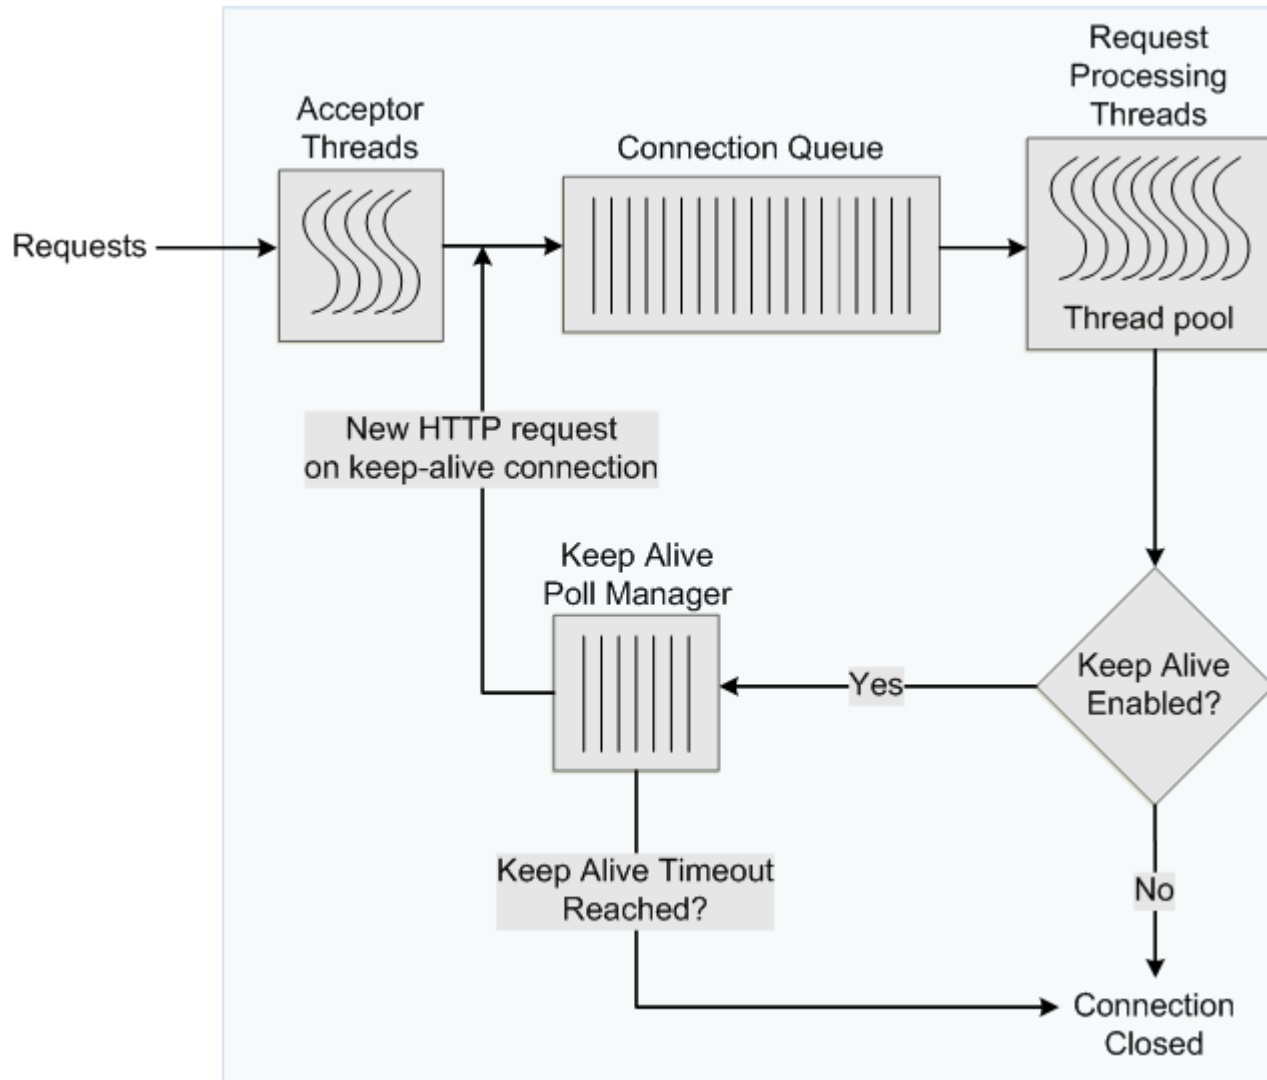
Requests

Acceptor Threads

Connection Queue

Request Processing Threads

Thread pool

New HTTP request on keep-alive connection

Keep Alive Poll Manager

Yes

Keep Alive Enabled?

No

Keep Alive Timeout Reached?

Connection Closed